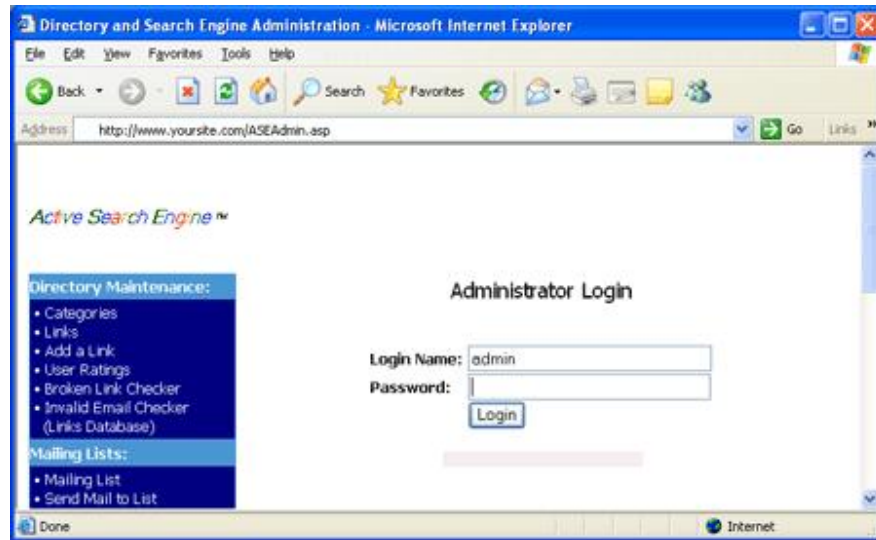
Directory and Search Engine Administration - Microsoft Internet Explorer

File Edit View Favorites Tools Help

Back Search Favorites

Address http://www.yoursite.com/ASEAdmin.asp Go Links

Active Search Engine™

Directory Maintenance:
• Categories
• Links
• Add a Link
• User Ratings
• Broken Link Checker
• Invalid Email Checker (Links Database)

Mailing Lists:
• Mailing List
• Send Mail to List

Administrator Login

Login Name: admin
Password:
Login

Done Internet